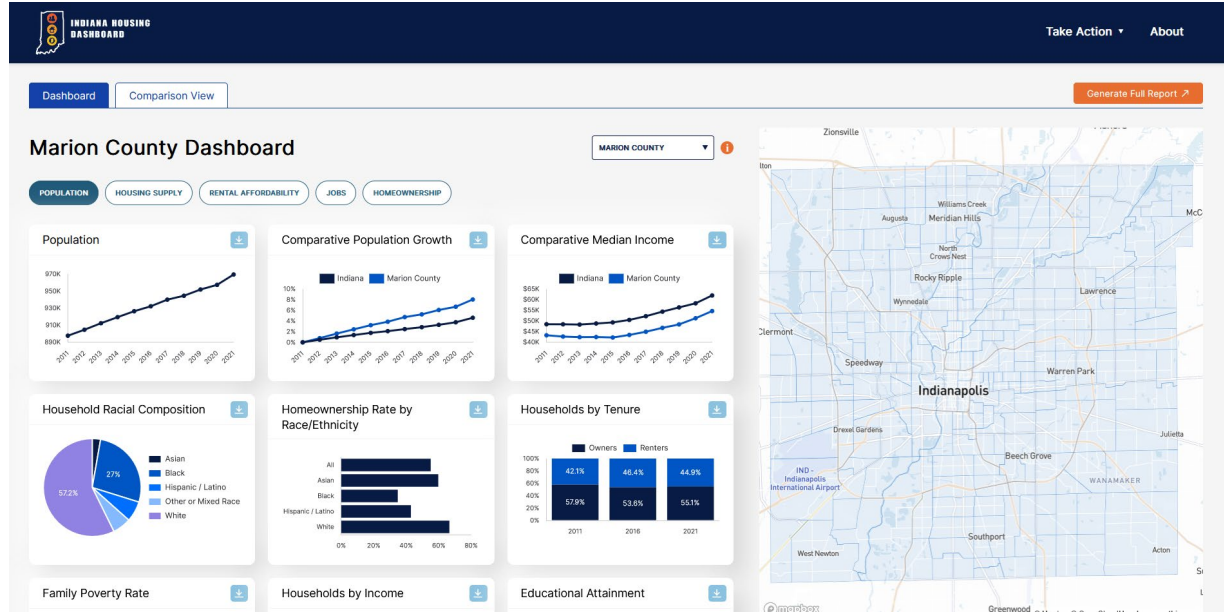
INDIANA HOUSING DASHBOARD

Take Action ▾ About

Dashboard Comparison View

Generate Full Report ↗

Marion County Dashboard

MARION COUNTY ▾

POPULATION HOUSING SUPPLY RENTAL AFFORDABILITY JOBS HOMEOWNERSHIP

Population

970K
950K
930K
910K
890K
2011 2012 2013 2014 2015 2016 2017 2018 2019 2020 2021

Comparative Population Growth

Indiana Marion County

10%
8%
6%
4%
2%
0%
2011 2012 2013 2014 2015 2016 2017 2018 2019 2020 2021

Comparative Median Income

Indiana Marion County

$65K
$60K
$55K
$50K
$45K
$40K
2011 2012 2013 2014 2015 2016 2017 2018 2019 2020 2021

Household Racial Composition

27%
57.2%

Asian
Black
Hispanic / Latino
Other or Mixed Race
White

Homeownership Rate by Race/Ethnicity

All
Asian
Black
Hispanic / Latino
White
0% 20% 40% 60% 80%

Households by Tenure

Owners Renters

100%
80%
60%
40%
20%
0%

42.1% 46.4% 44.9%
57.9% 53.6% 55.1%
2011 2016 2021

Family Poverty Rate

Households by Income

Educational Attainment

Zionsville
Williams Creek
Augusta
Meridian Hills
McC
North Crows Nest
Rocky Ripple
Wynnedale
Lawrence
Clermont
Speedway
Warren Park
Indianapolis
Drexel Gardens
Julietta
IND - Indianapolis International Airport
Beech Grove
WANAMAKER
Southport
West Newton
Acton
Greenwood
© mapbox